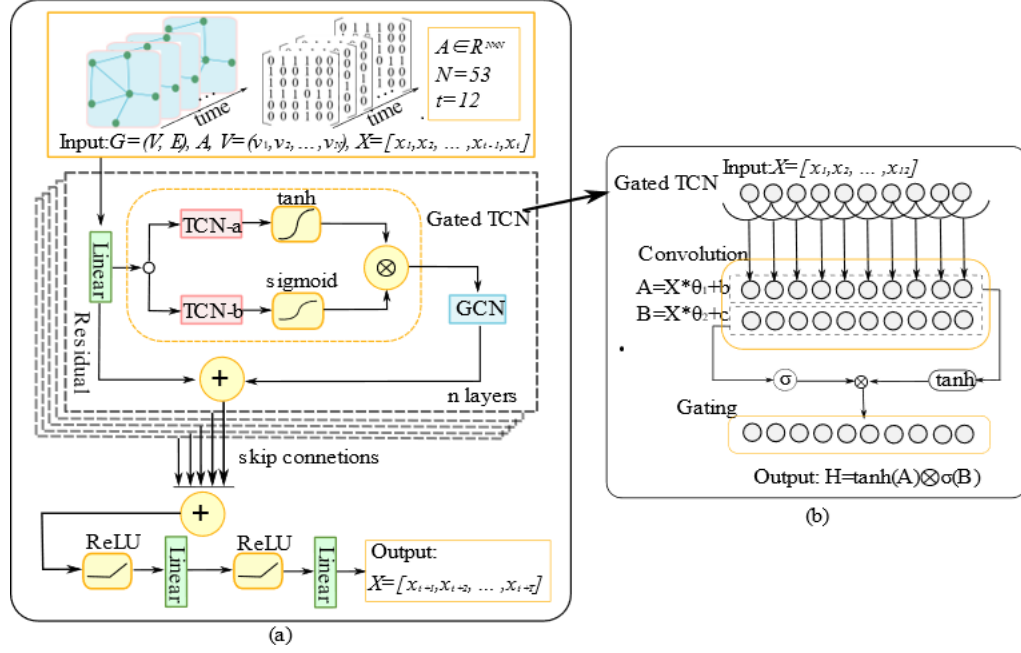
time

time

$A \in R^{N \times N}$
$N=53$
$t=12$

Input: $G=(V, E)$, $A$, $V=(v_1, v_2, \dots, v_N)$, $X=[x_1, x_2, \dots, x_{t-1}, x_t]$

Gated TCN

Linear

TCN-a

tanh

$\otimes$

sigmoid

TCN-b

GCN

Residual

+

n layers

skip connetions

+

ReLU

Linear

ReLU

Linear

Output:
$X=[x_{t+1}, x_{t+2}, \dots, x_{t+T}]$

(a)

Gated TCN

Input: $X=[x_1, x_2, \dots, x_{12}]$

Convolution

A=X*θ₁+b

B=X*θ₂+c

σ

$\otimes$

tanh

Gating

Output: H=tanh(A)⊗σ(B)

(b)